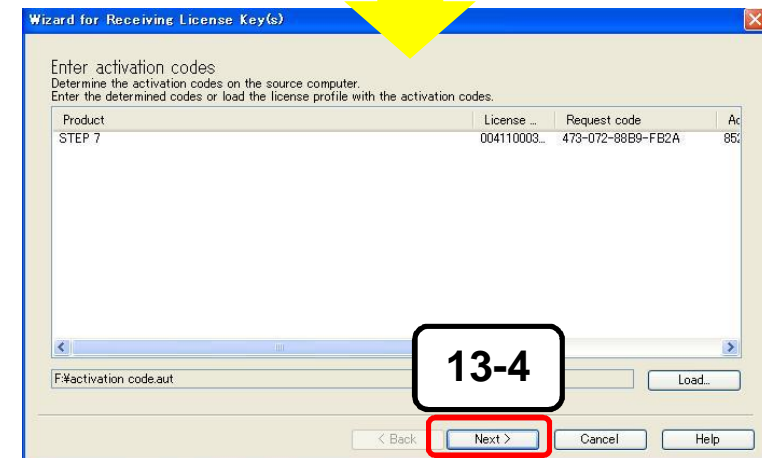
Wizard for Receiving License Key(s)

Enter activation codes
Determine the activation codes on the source computer.
Enter the determined codes or load the license profile with the activation codes.

| Product | License ... | Request code | Ac |
|---|---|---|---|
| STEP 7 | 004110003... | 473-072-88B9-FB2A | 85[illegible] |

F:¥activation code.aut

Load...

13-4

< Back

Next >

Cancel

Help